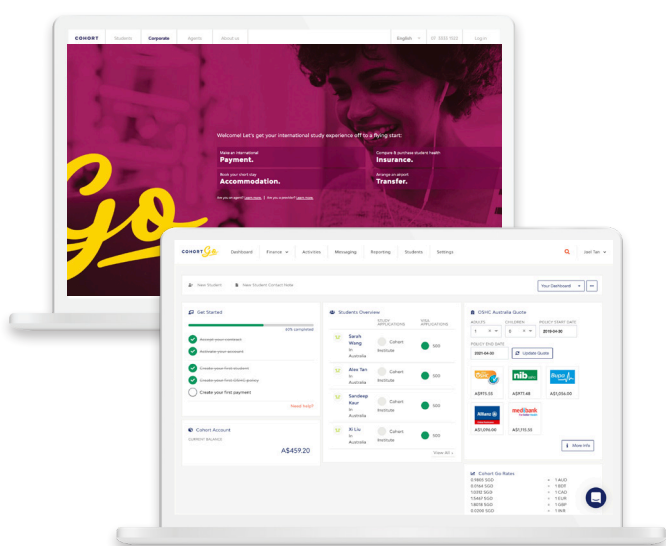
COHORT Students Corporate Agents About us English 07 3333 7272 Log in

Welcome! Let's get your international study experience off to a flying start:

Make an international
Payment.

Compare & purchase student health
Insurance.

Book your short stay
Accommodation.

Arrange an airport
Transfer.

Are you an agent? Learn more | Are you a provider? Learn more

Go

COHORT Go Dashboard Finance Activities Messaging Reporting Students Settings Jael Tan

New Student New Student Contact Note Your Dashboard

Get Started
60% completed
Accept your contract
Activate your account
Create your first student
Create your first OSHC policy
Create your first payment
Need help?

Students Overview
STUDY APPLICATIONS VISA APPLICATIONS
Sarah Wong In Australia Cohort Institute 500
Alex Tan In Australia Cohort Institute 500
Sandeep Kaur In Australia Cohort Institute 500
Xi Liu In Australia Cohort Institute 500
View All

OSHC Australia Quote
ADULTS CHILDREN POLICY START DATE
1 0 2019-04-20
POLICY END DATE
2021-04-20 Update Quote
nib Bupa
A$975.00 A$971.48 A$1,056.00
Allianz medibank
A$1,096.00 A$1,115.20
More info

Cohort Account
CURRENT BALANCE
A$459.20

Cohort Go Rates
0.9865 SGD = 1 AUD
0.0764 SGD = 1 EUR
1.0292 SGD = 1 CAD
1.5467 SGD = 1 EUR
1.8018 SGD = 1 GBP
0.0208 SGD = 1 INR